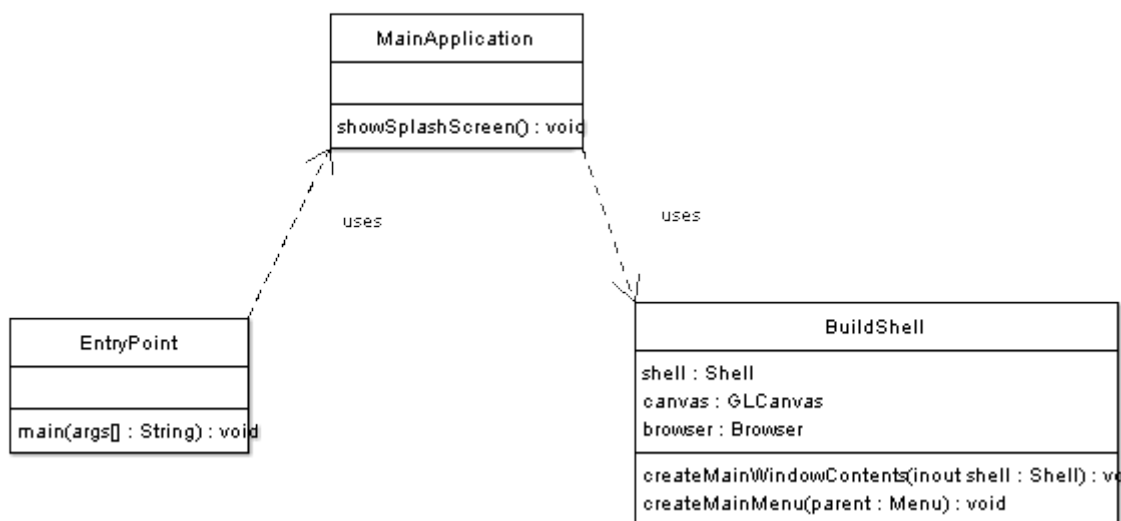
MainApplication

showSplashScreen() : void

uses

uses

EntryPoint

main(args[] : String) : void

BuildShell

shell : Shell
canvas : GLCanvas
browser : Browser

createMainWindowContents(inout shell : Shell) : v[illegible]
createMainMenu(parent : Menu) : void